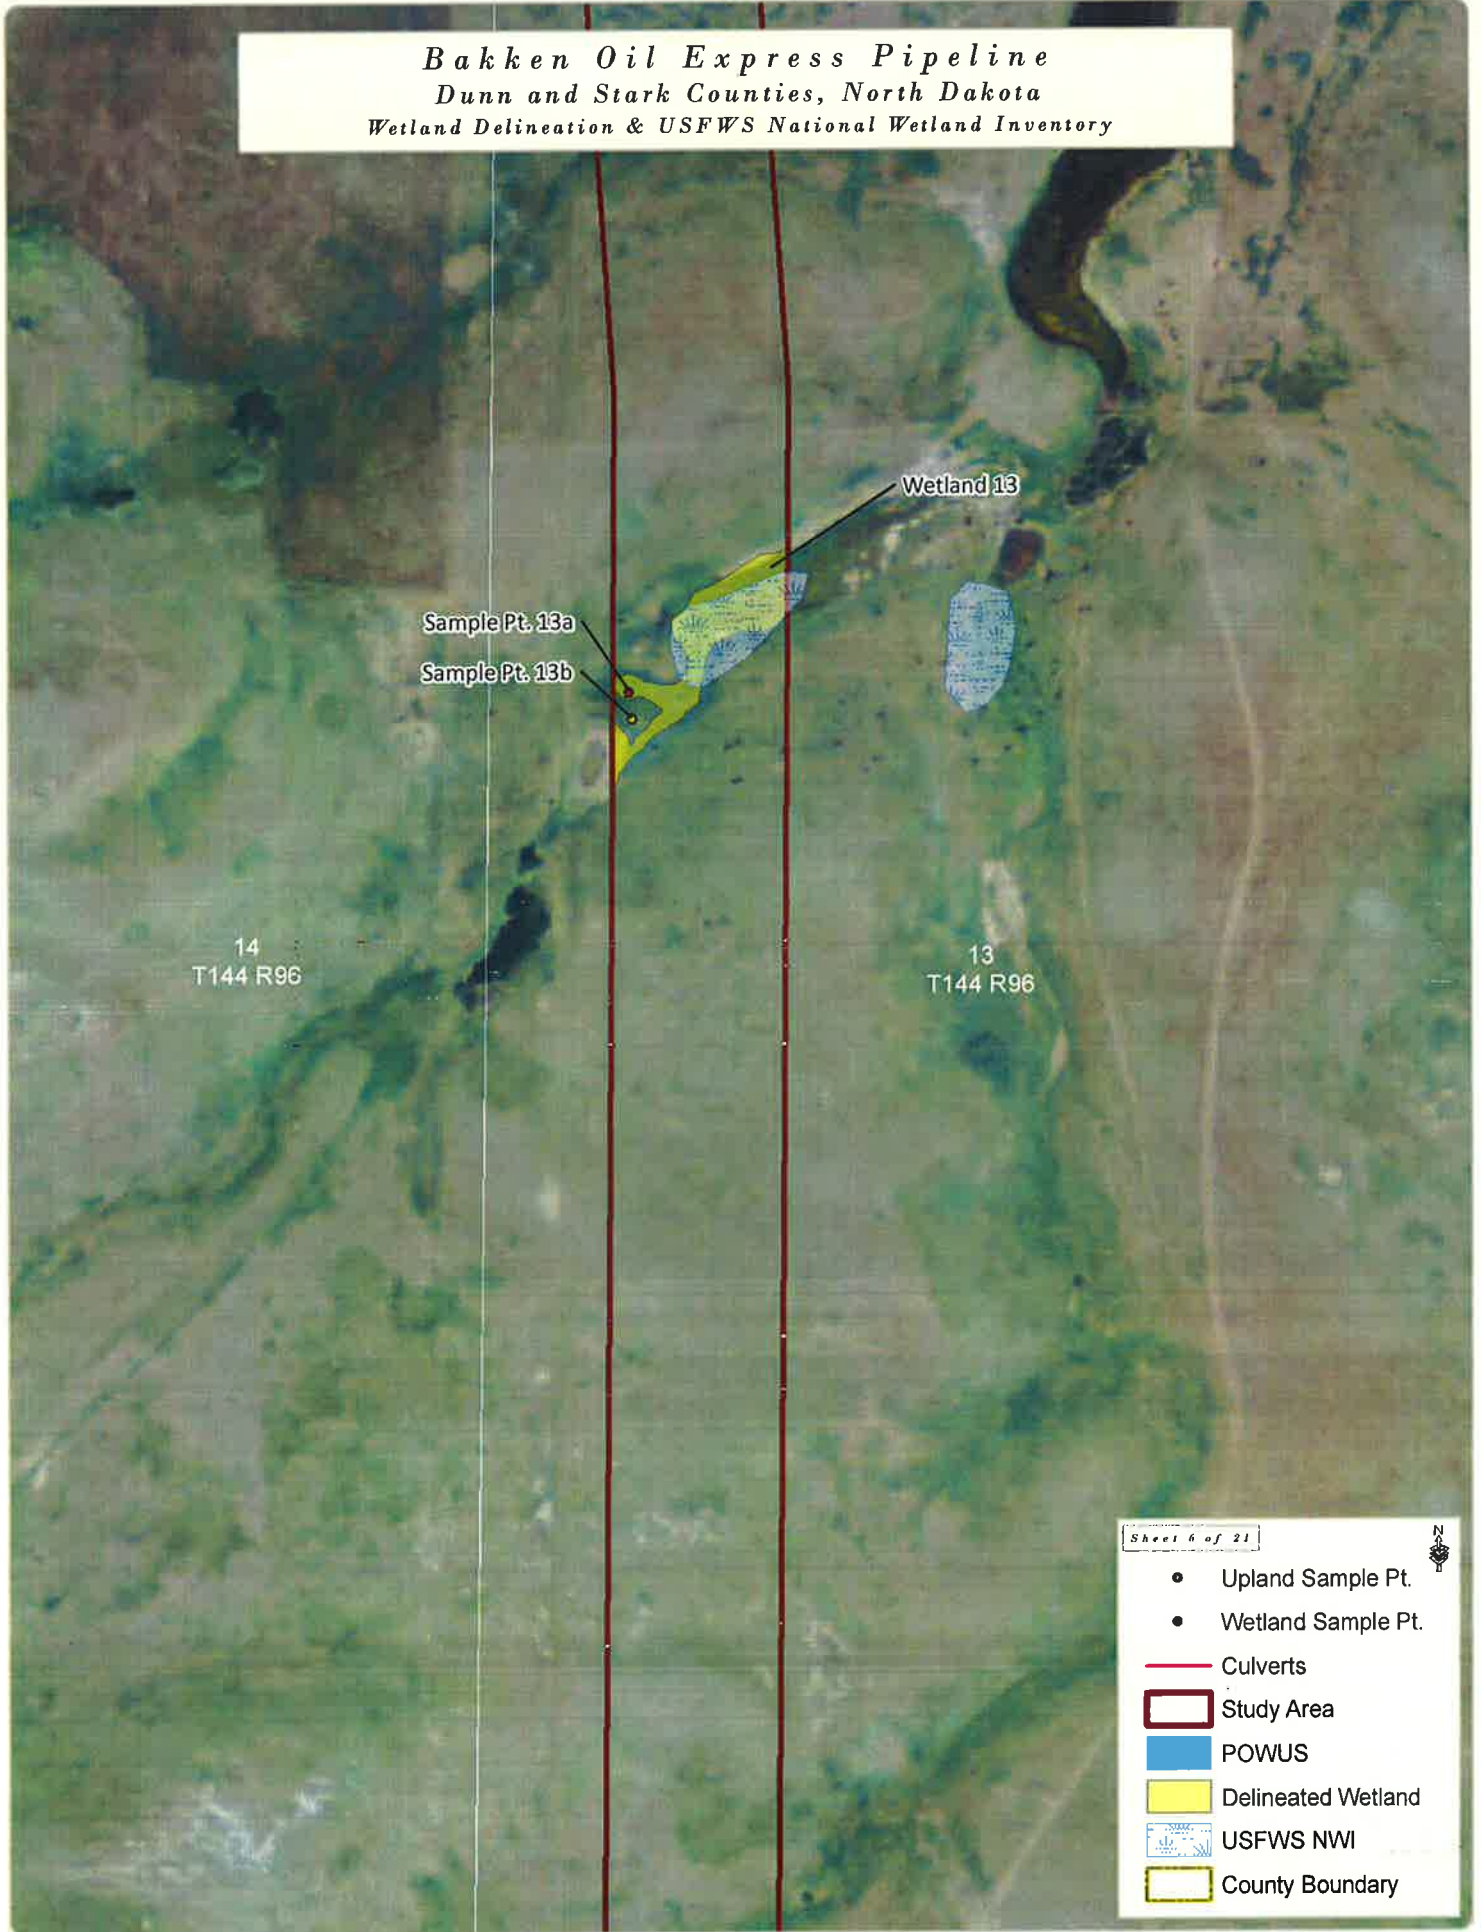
Bakken Oil Express Pipeline
Dunn and Stark Counties, North Dakota
Wetland Delineation & USFWS National Wetland Inventory

Wetland 13

Sample Pt. 13a

Sample Pt. 13b

14
T144 R96

13
T144 R96

Sheet 6 of 21

N

Upland Sample Pt.
Wetland Sample Pt.
Culverts
Study Area
POWUS
Delineated Wetland
USFWS NWI
County Boundary